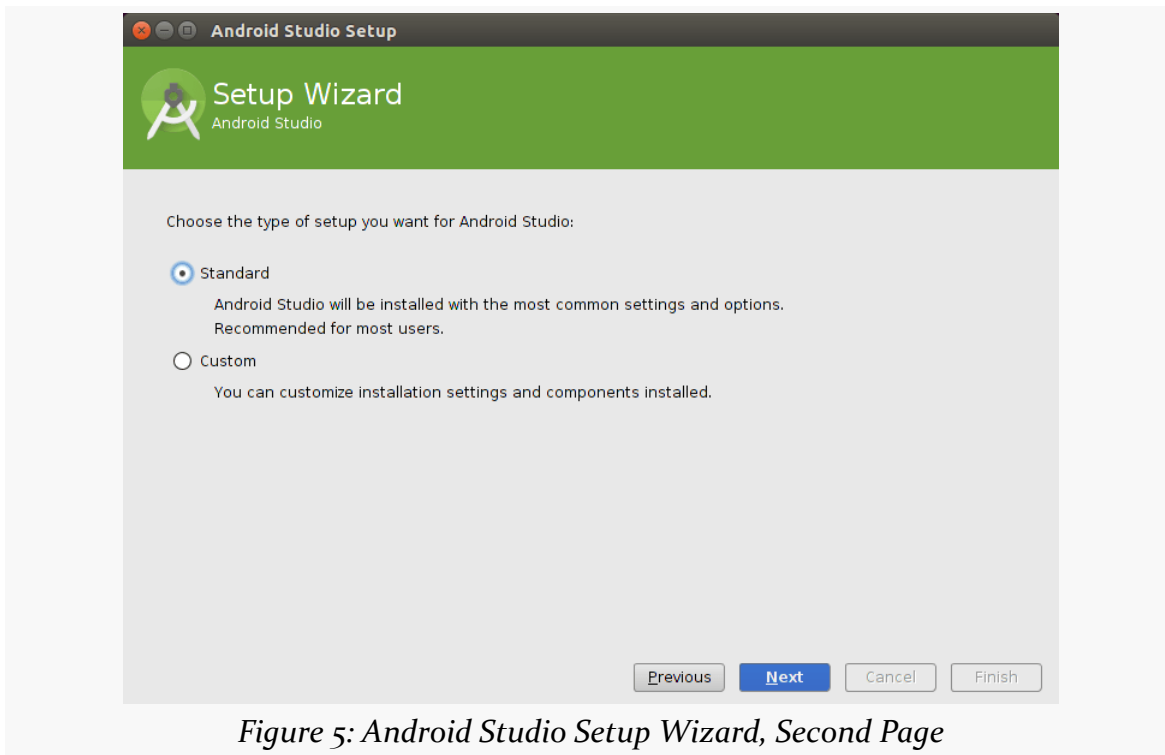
Android Studio Setup

Setup Wizard
Android Studio

Choose the type of setup you want for Android Studio:

Standard

Android Studio will be installed with the most common settings and options.
Recommended for most users.

Custom

You can customize installation settings and components installed.

Previous Next Cancel Finish

Figure 5: Android Studio Setup Wizard, Second Page